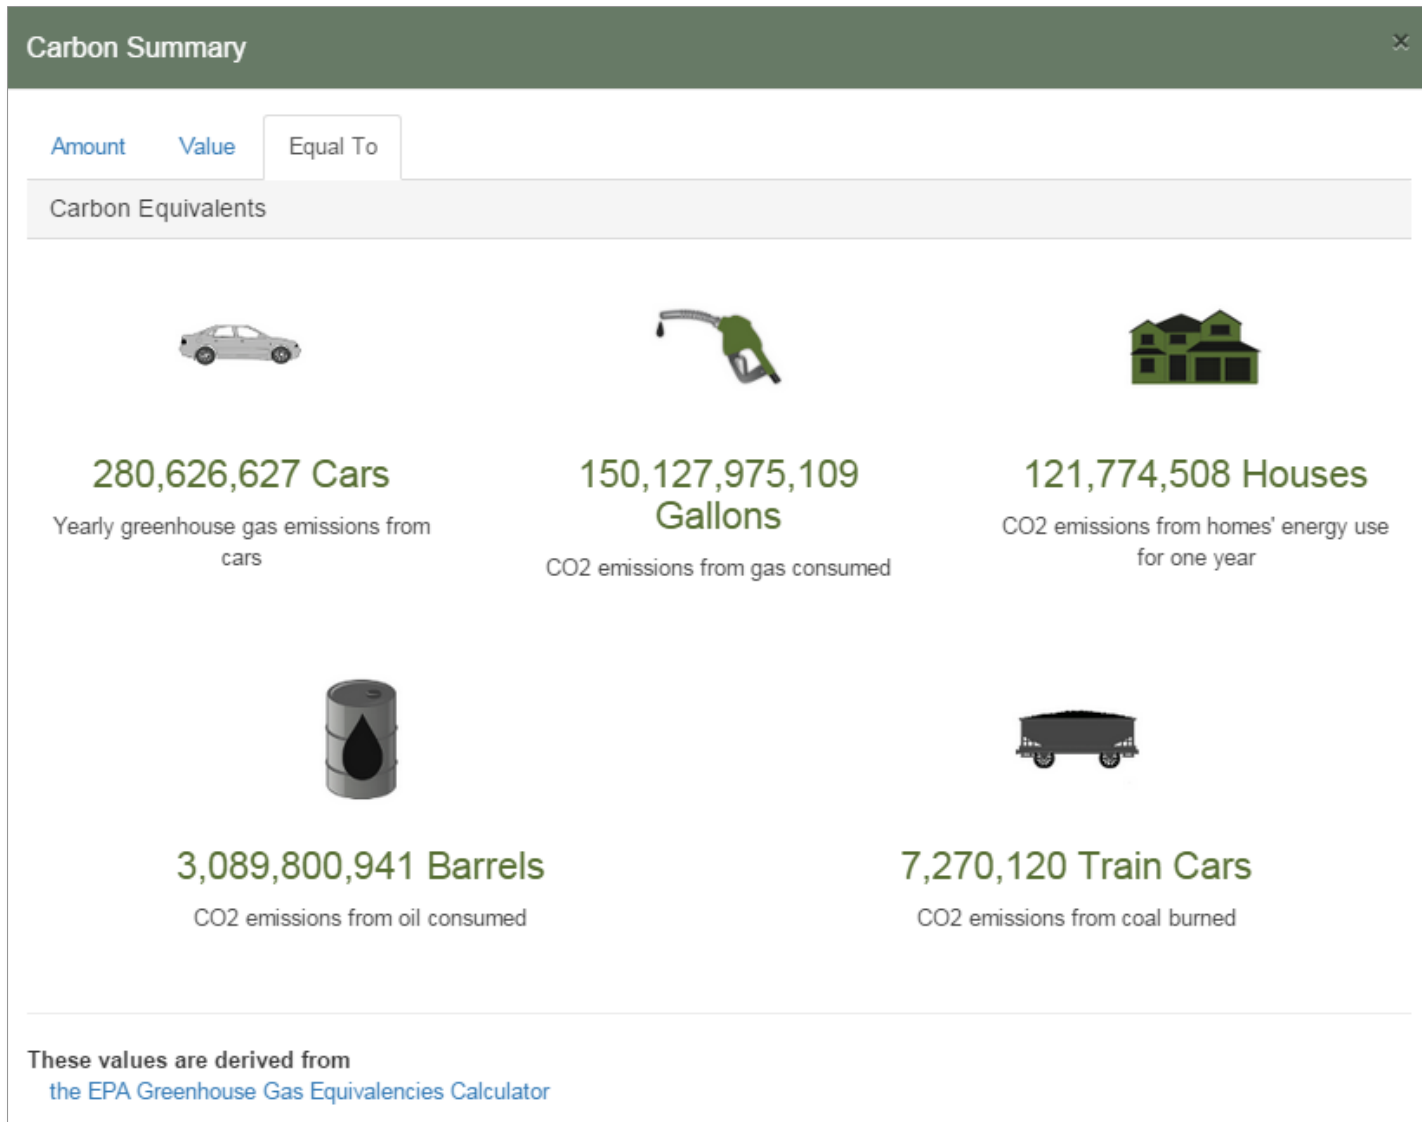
Carbon Summary

×

Amount Value Equal To

Carbon Equivalents

280,626,627 Cars

Yearly greenhouse gas emissions from cars

150,127,975,109 Gallons

CO2 emissions from gas consumed

121,774,508 Houses

CO2 emissions from homes' energy use for one year

3,089,800,941 Barrels

CO2 emissions from oil consumed

7,270,120 Train Cars

CO2 emissions from coal burned

These values are derived from
the EPA Greenhouse Gas Equivalencies Calculator